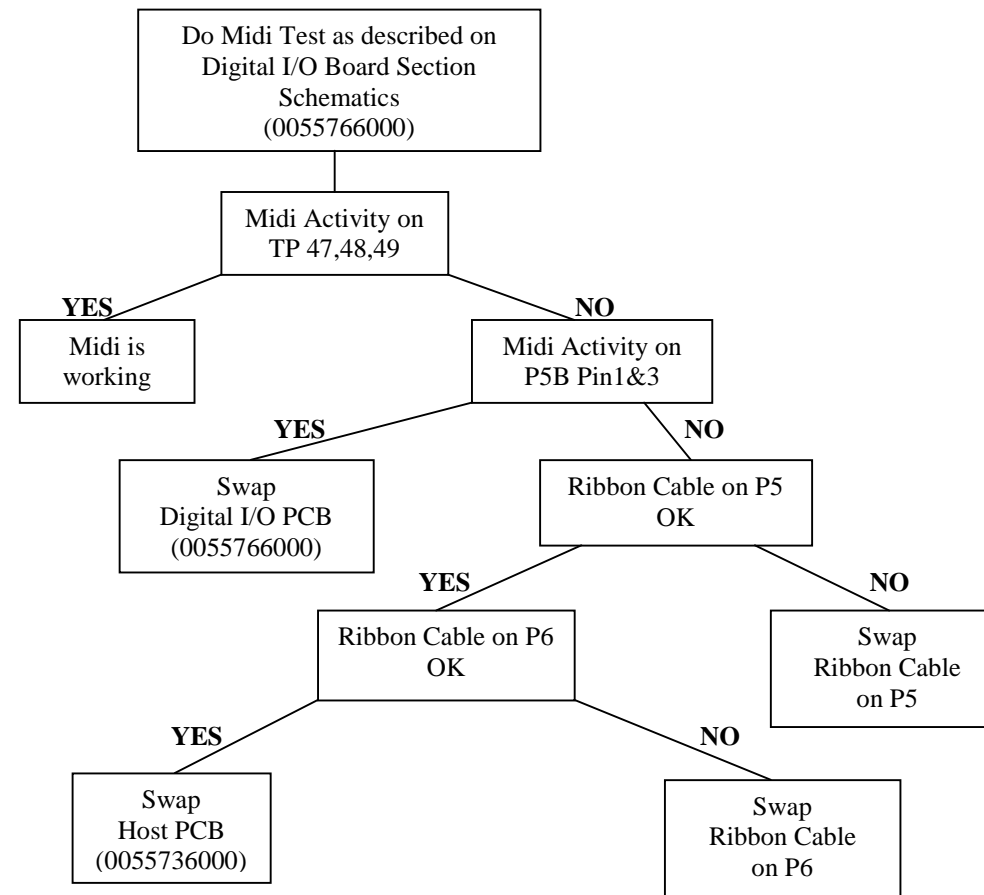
Do Midi Test as described on Digital I/O Board Section Schematics (0055766000)

Midi Activity on TP 47,48,49

YES

Midi is working

NO

Midi Activity on P5B Pin1&3

YES

Swap Digital I/O PCB (0055766000)

NO

Ribbon Cable on P5 OK

YES

Ribbon Cable on P6 OK

NO

Swap Ribbon Cable on P5

YES

Swap Host PCB (0055736000)

NO

Swap Ribbon Cable on P6